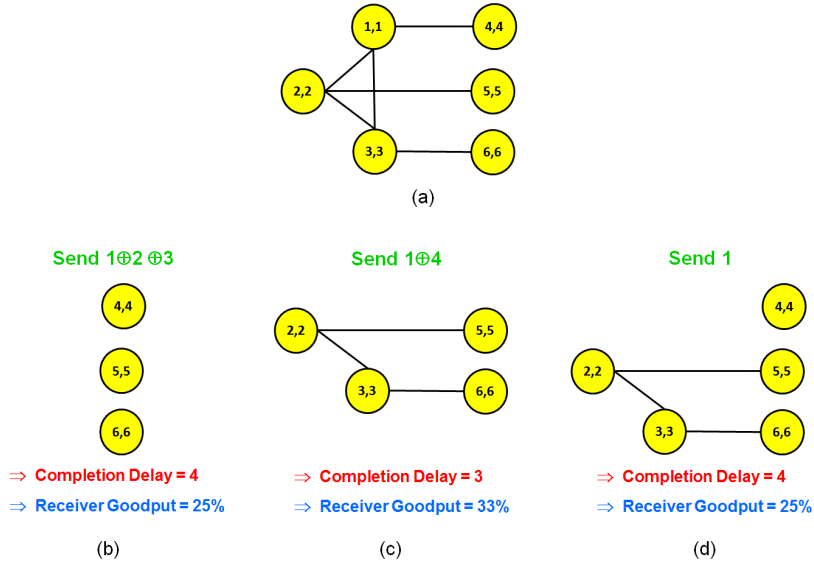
1,1

4,4

2,2

5,5

3,3

6,6

(a)

Send $1 \oplus 2 \oplus 3$

4,4

5,5

6,6

$\Rightarrow$ Completion Delay = 4

$\Rightarrow$ Receiver Goodput = 25%

(b)

Send $1 \oplus 4$

2,2

5,5

3,3

6,6

$\Rightarrow$ Completion Delay = 3

$\Rightarrow$ Receiver Goodput = 33%

(c)

Send 1

4,4

2,2

5,5

3,3

6,6

$\Rightarrow$ Completion Delay = 4

$\Rightarrow$ Receiver Goodput = 25%

(d)